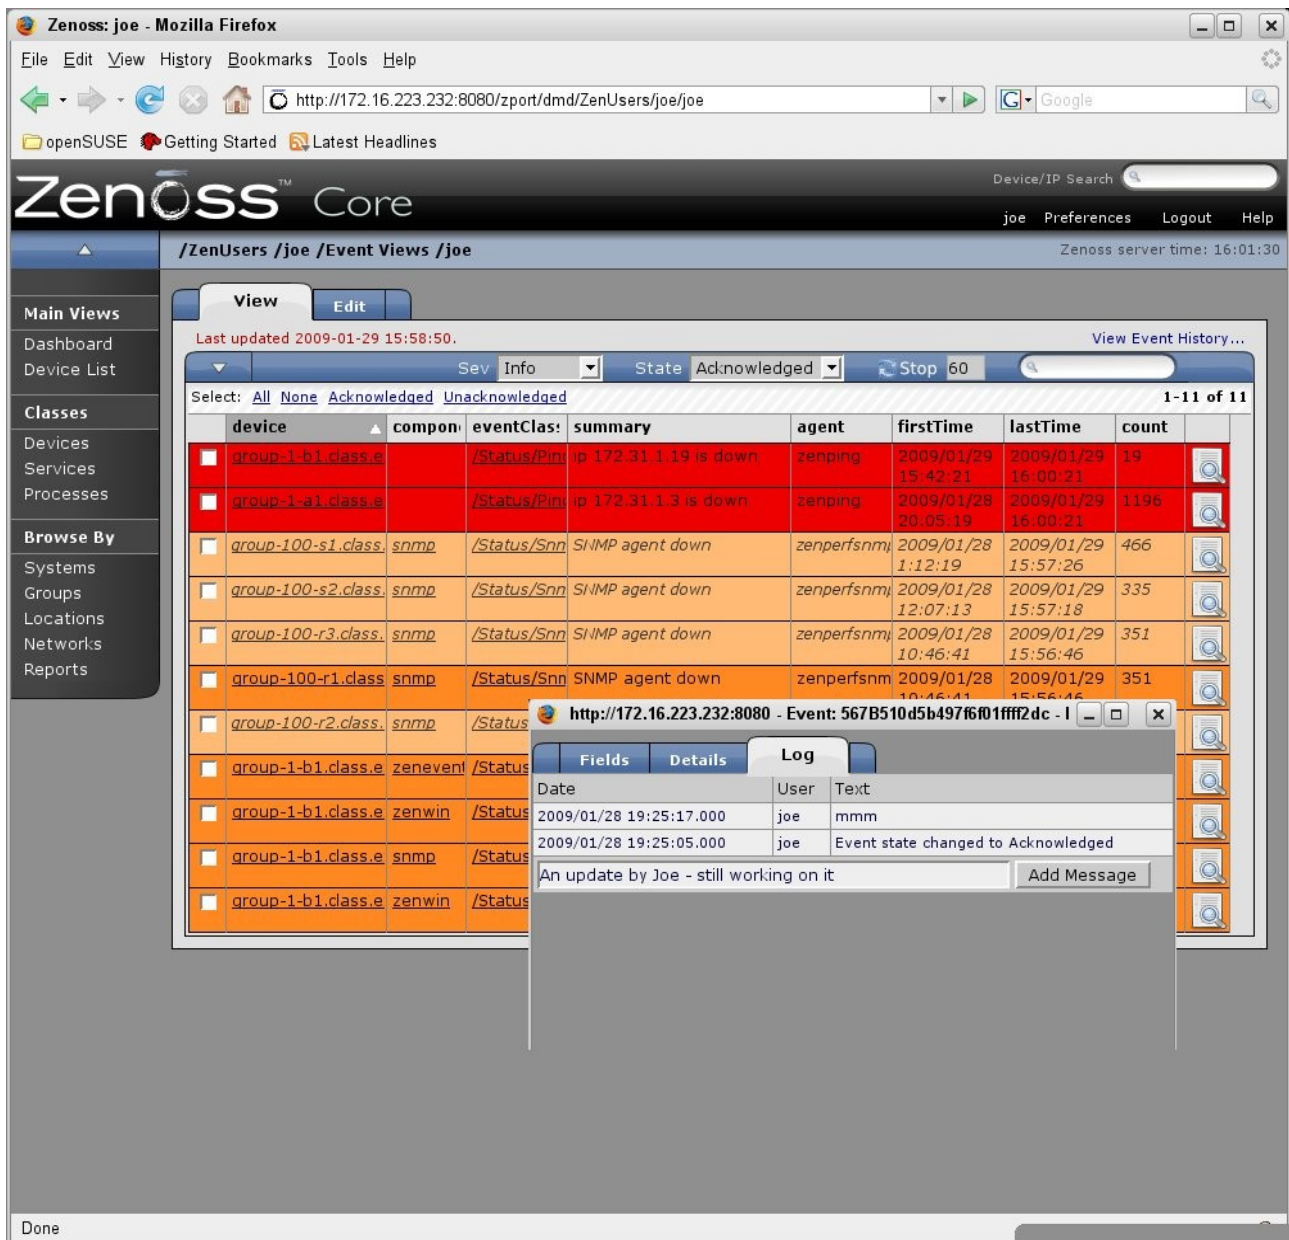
Zenoss: joe - Mozilla Firefox

File Edit View History Bookmarks Tools Help

http://172.16.223.232:8080/zport/dmd/ZenUsers/joe/joe

Google

openSUSE Getting Started Latest Headlines

Zenoss Core

Device/IP Search

joe Preferences Logout Help

/ZenUsers /joe /Event Views /joe

Zenoss server time: 16:01:30

Main Views
Dashboard
Device List

Classes
Devices
Services
Processes

Browse By
Systems
Groups
Locations
Networks
Reports

View Edit

Last updated 2009-01-29 15:58:50.

View Event History...

Sev Info State Acknowledged Stop 60

Select: All None Acknowledged Unacknowledged

1-11 of 11

| | device | compon | eventClas | summary | agent | firstTime | lastTime | count |
|---|---|---|---|---|---|---|---|---|
| | group-1-b1.class.e | | /Status/Pin | ip 172.31.1.19 is down | zenping | 2009/01/29 15:42:21 | 2009/01/29 16:00:21 | 19 |
| | group-1-a1.class.e | | /Status/Pin | ip 172.31.1.3 is down | zenping | 2009/01/28 20:05:19 | 2009/01/29 16:00:21 | 1196 |
| | group-100-s1.class. | snmp | /Status/Snn | SNMP agent down | zenperfsnm | 2009/01/28 1:12:19 | 2009/01/29 15:57:26 | 466 |
| | group-100-s2.class. | snmp | /Status/Snn | SNMP agent down | zenperfsnm | 2009/01/28 12:07:13 | 2009/01/29 15:57:18 | 335 |
| | group-100-r3.class. | snmp | /Status/Snn | SNMP agent down | zenperfsnm | 2009/01/28 10:46:41 | 2009/01/29 15:56:46 | 351 |
| | group-100-r1.class | snmp | /Status/Snn | SNMP agent down | zenperfsnm | 2009/01/28 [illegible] | 2009/01/29 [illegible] | 351 |
| | group-100-r2.class. | snmp | /Status | | | | | |
| | group-1-b1.class.e | zenevent | /Status | | | | | |
| | group-1-b1.class.e | zenwin | /Status | | | | | |
| | group-1-b1.class.e | snmp | /Status | | | | | |
| | group-1-b1.class.e | zenwin | /Status | | | | | |

http://172.16.223.232:8080 - Event: 567B510d5b497f6f01ffff2dc - I

Fields Details Log

| Date | User | Text |
|---|---|---|
| 2009/01/28 19:25:17.000 | joe | mmm |
| 2009/01/28 19:25:05.000 | joe | Event state changed to Acknowledged |

An update by Joe - still working on it

Add Message

Done